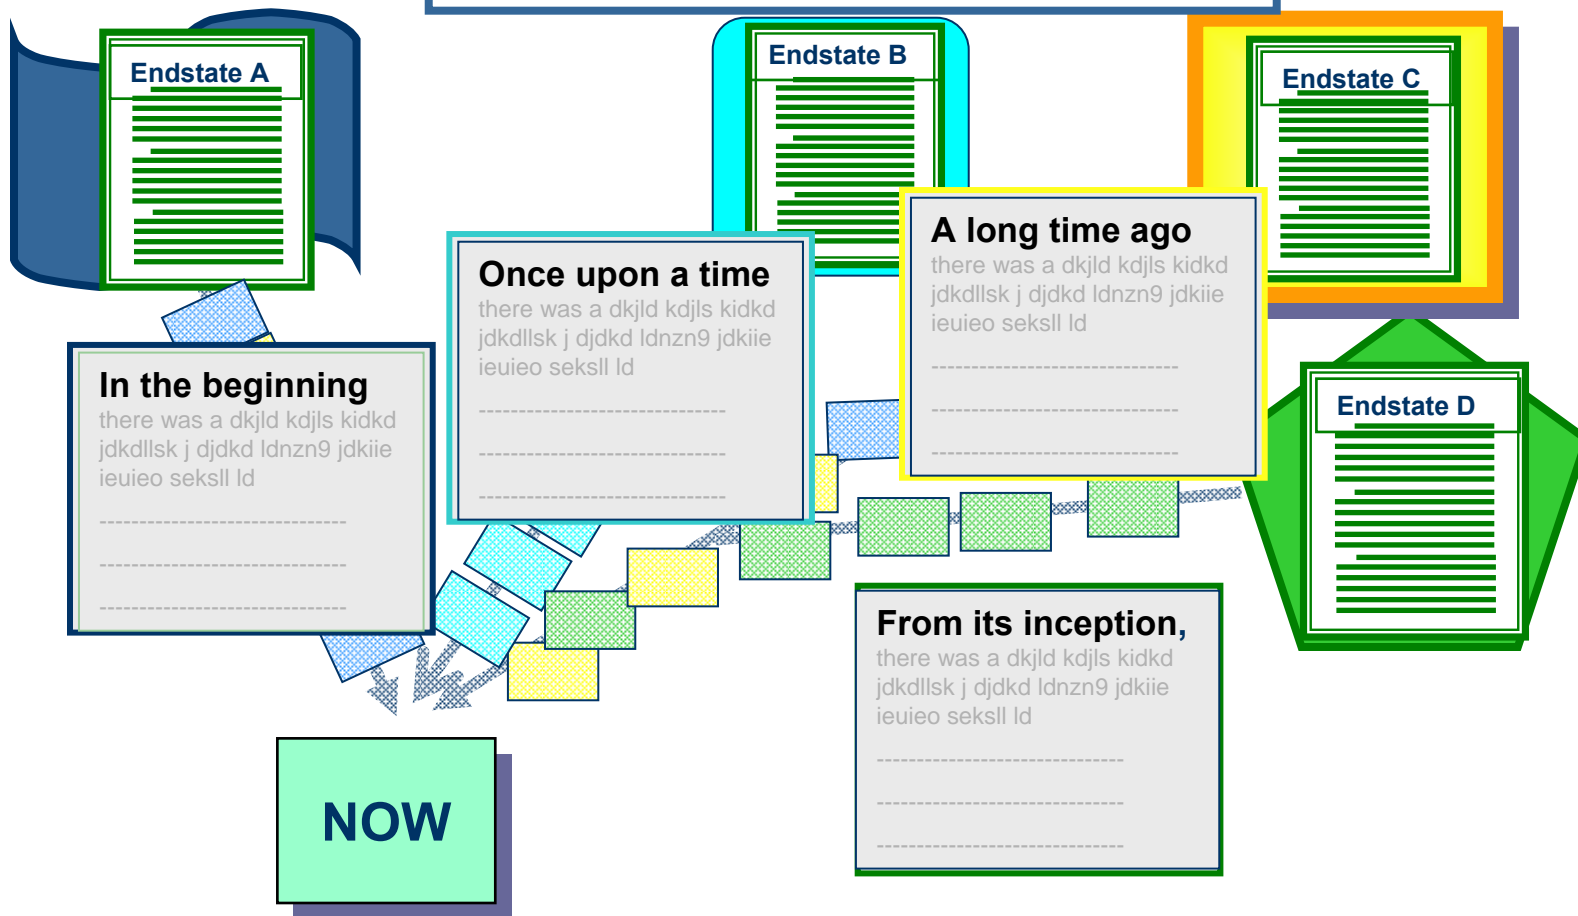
Endstate A

Endstate B

Endstate C

Endstate D

In the beginning
there was a dkjld kdjls kidkd jdkdllsk j djdkd ldnzn9 jdkiie ieuieo seksll ld
-----------------------------
-----------------------------
-----------------------------

Once upon a time
there was a dkjld kdjls kidkd jdkdllsk j djdkd ldnzn9 jdkiie ieuieo seksll ld
-----------------------------
-----------------------------
-----------------------------

A long time ago
there was a dkjld kdjls kidkd jdkdllsk j djdkd ldnzn9 jdkiie ieuieo seksll ld
-----------------------------
-----------------------------
-----------------------------

From its inception,
there was a dkjld kdjls kidkd jdkdllsk j djdkd ldnzn9 jdkiie ieuieo seksll ld
-----------------------------
-----------------------------
-----------------------------

NOW